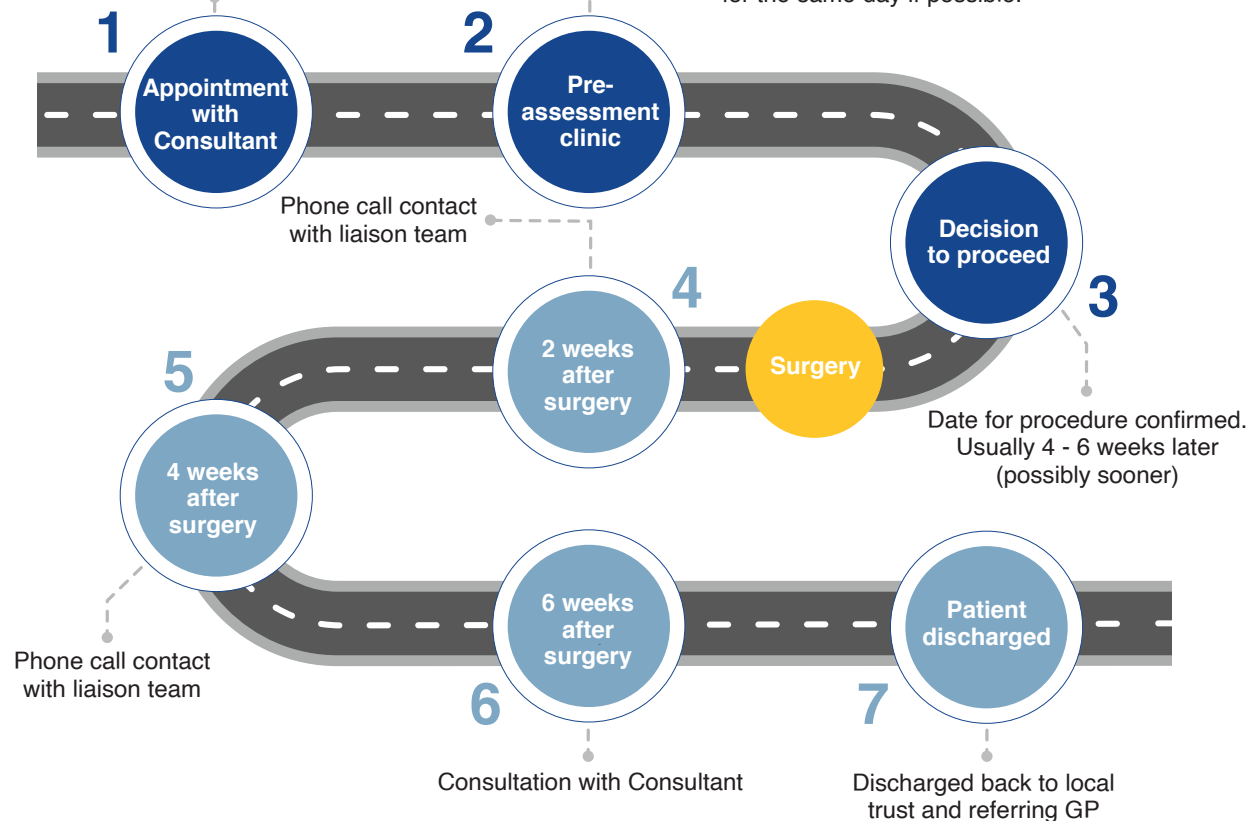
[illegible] for the same day if possible.

1

Appointment with Consultant

2

Pre-assessment clinic

Decision to proceed

3

Date for procedure confirmed. Usually 4 - 6 weeks later (possibly sooner)

Surgery

4

2 weeks after surgery

Phone call contact with liaison team

5

4 weeks after surgery

Phone call contact with liaison team

6 weeks after surgery

6

Consultation with Consultant

Patient discharged

7

Discharged back to local trust and referring GP